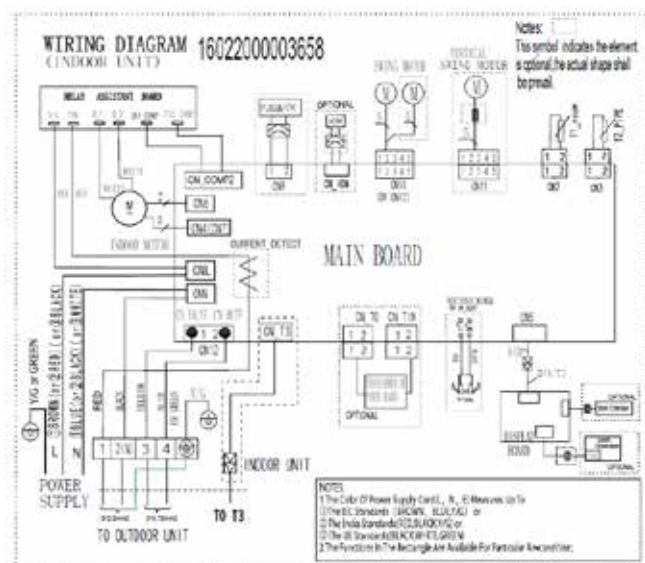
WIRING DIAGRAM 16022000003658
(INDOOR UNIT)

Notes:
This symbol indicates the element is optional,the actual shape shall be prevail.

RELAY ASSISTANT BOARD

SWING MOTOR

VERTICAL SWING MOTOR

OPTIONAL

CN_COMP2

CN1

CN4

INDOOR MOTOR

CURRENT_DETECT

MAIN BOARD

CNL

CNN

CN2

CN_T3

CN5

CN6

T1_room

T2_PIPE

OPTIONAL

DISPLAY BOARD

Y/G or GREEN

BROWN(or BLACK)

BLUE(or WHITE)

L

N

POWER SUPPLY

RED

BLACK

1 2(N) 3 4

Y/G

TO OUTDOOR UNIT

INDOOR UNIT

TO T3

NOTES:
1.The Color Of Power Supply Cord L, N, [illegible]
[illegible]
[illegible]
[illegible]
2.The Functions In The Rectangle Are Available For Particular Air-conditioner.